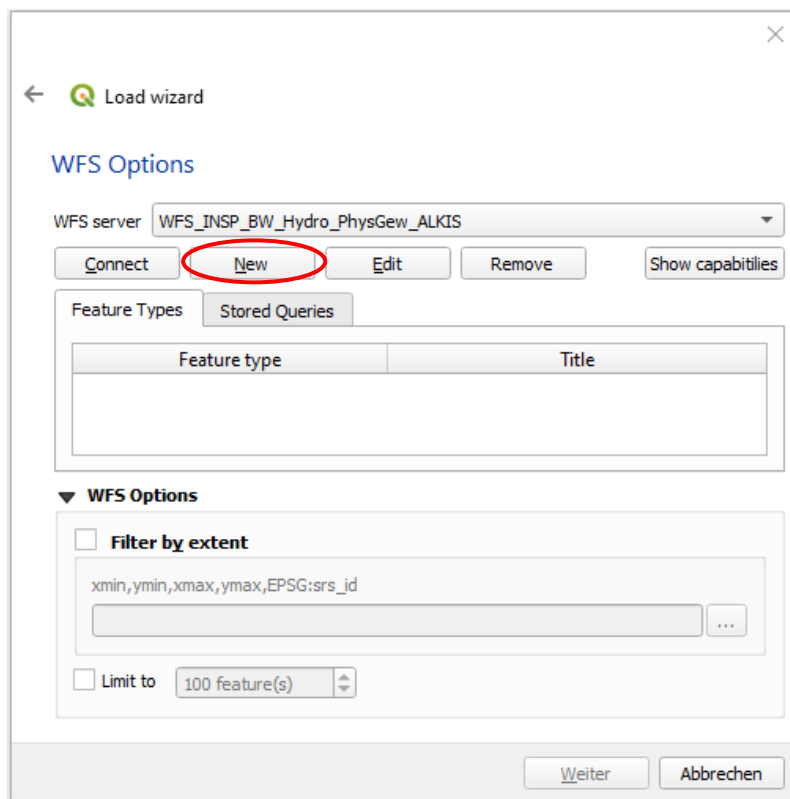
Load wizard

WFS Options

WFS server WFS_INSP_BW_Hydro_PhysGew_ALKIS

Connect New Edit Remove Show capabilities

Feature Types Stored Queries

| Feature type | Title |
|---|---|
| | |

WFS Options

Filter by extent

xmin,ymin,xmax,ymax,EPSG:srs_id

...

Limit to 100 feature(s)

Weiter Abbrechen